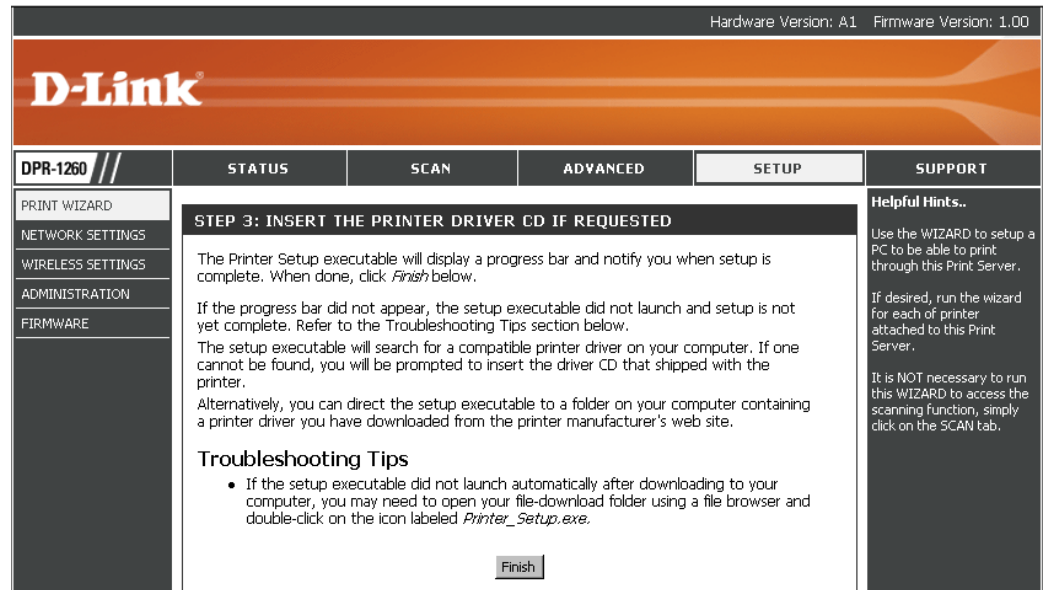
Hardware Version: A1 Firmware Version: 1.00

D-Link

DPR-1260

STATUS | SCAN | ADVANCED | SETUP | SUPPORT

PRINT WIZARD
NETWORK SETTINGS
WIRELESS SETTINGS
ADMINISTRATION
FIRMWARE

STEP 3: INSERT THE PRINTER DRIVER CD IF REQUESTED

The Printer Setup executable will display a progress bar and notify you when setup is complete. When done, click *Finish* below.

If the progress bar did not appear, the setup executable did not launch and setup is not yet complete. Refer to the Troubleshooting Tips section below.

The setup executable will search for a compatible printer driver on your computer. If one cannot be found, you will be prompted to insert the driver CD that shipped with the printer.

Alternatively, you can direct the setup executable to a folder on your computer containing a printer driver you have downloaded from the printer manufacturer's web site.

Troubleshooting Tips

• If the setup executable did not launch automatically after downloading to your computer, you may need to open your file-download folder using a file browser and double-click on the icon labeled *Printer_Setup.exe.*

Finish

Helpful Hints..

Use the WIZARD to setup a PC to be able to print through this Print Server.

If desired, run the wizard for each of printer attached to this Print Server.

It is NOT necessary to run this WIZARD to access the scanning function, simply click on the SCAN tab.